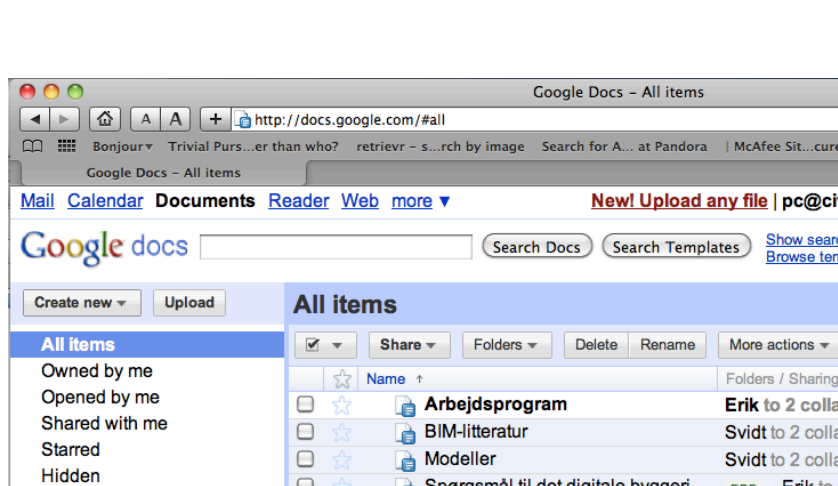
Google Docs – All items

A A +
http://docs.google.com/#all

Bonjour▾ Trivial Purs…er than who? retrievr – s…rch by image Search for A… at Pandora | McAfee Sit…cure

Google Docs – All items

Mail Calendar Documents Reader Web more ▾
New! Upload any file | pc@ci

Google docs
Search Docs Search Templates
Show sear
Browse ter

Create new ▾ Upload

All items
Owned by me
Opened by me
Shared with me
Starred
Hidden

All items

Share ▾ Folders ▾ Delete Rename More actions ▾

Name ↑ Folders / Sharing

Arbejdsprogram Erik to 2 colla
BIM-litteratur Svidt to 2 colla
Modeller Svidt to 2 colla
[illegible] Erik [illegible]